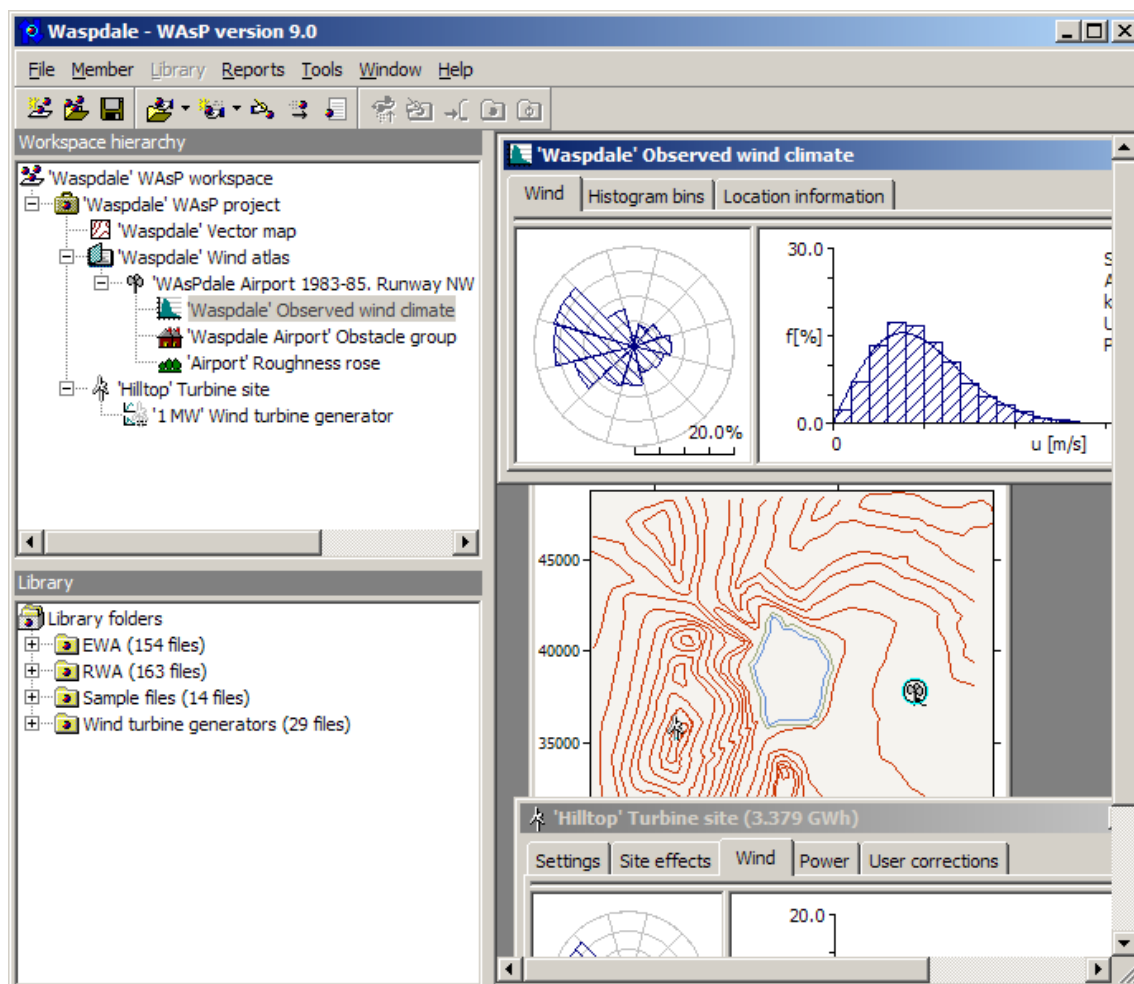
Waspdale - WAsP version 9.0

File Member Library Reports Tools Window Help

Workspace hierarchy

'Waspdale' WAsP workspace
'Waspdale' WAsP project
'Waspdale' Vector map
'Waspdale' Wind atlas
'WAsPdale Airport 1983-85. Runway NW
'Waspdale' Observed wind climate
'Waspdale Airport' Obstacle group
'Airport' Roughness rose
'Hilltop' Turbine site
'1 MW' Wind turbine generator

Library

Library folders
EWA (154 files)
RWA (163 files)
Sample files (14 files)
Wind turbine generators (29 files)

'Waspdale' Observed wind climate

Wind | Histogram bins | Location information

20.0%

30.0
f[%]
0.0
0
u [m/s]

S
A
k
U
P

45000
40000
35000

'Hilltop' Turbine site (3.379 GWh)

Settings | Site effects | Wind | Power | User corrections

20.0